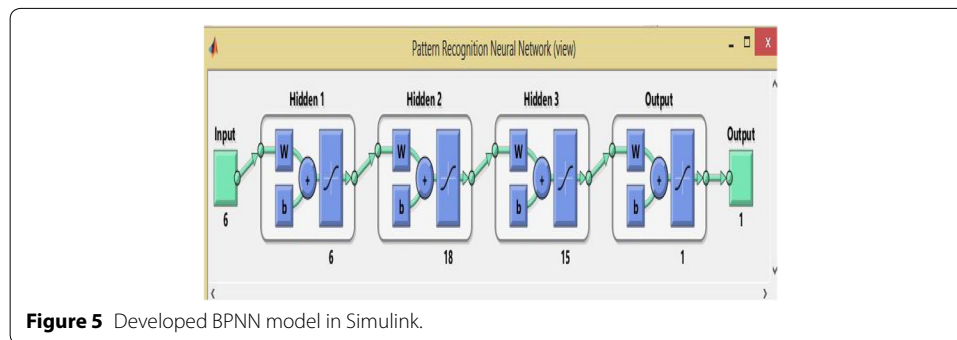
Pattern Recognition Neural Network (view)

Hidden 1

Hidden 2

Hidden 3

Output

Input

W

b

+

6

W

b

+

6

W

b

+

18

W

b

+

15

W

b

+

1

Output

1

**Figure 5** Developed BPNN model in Simulink.